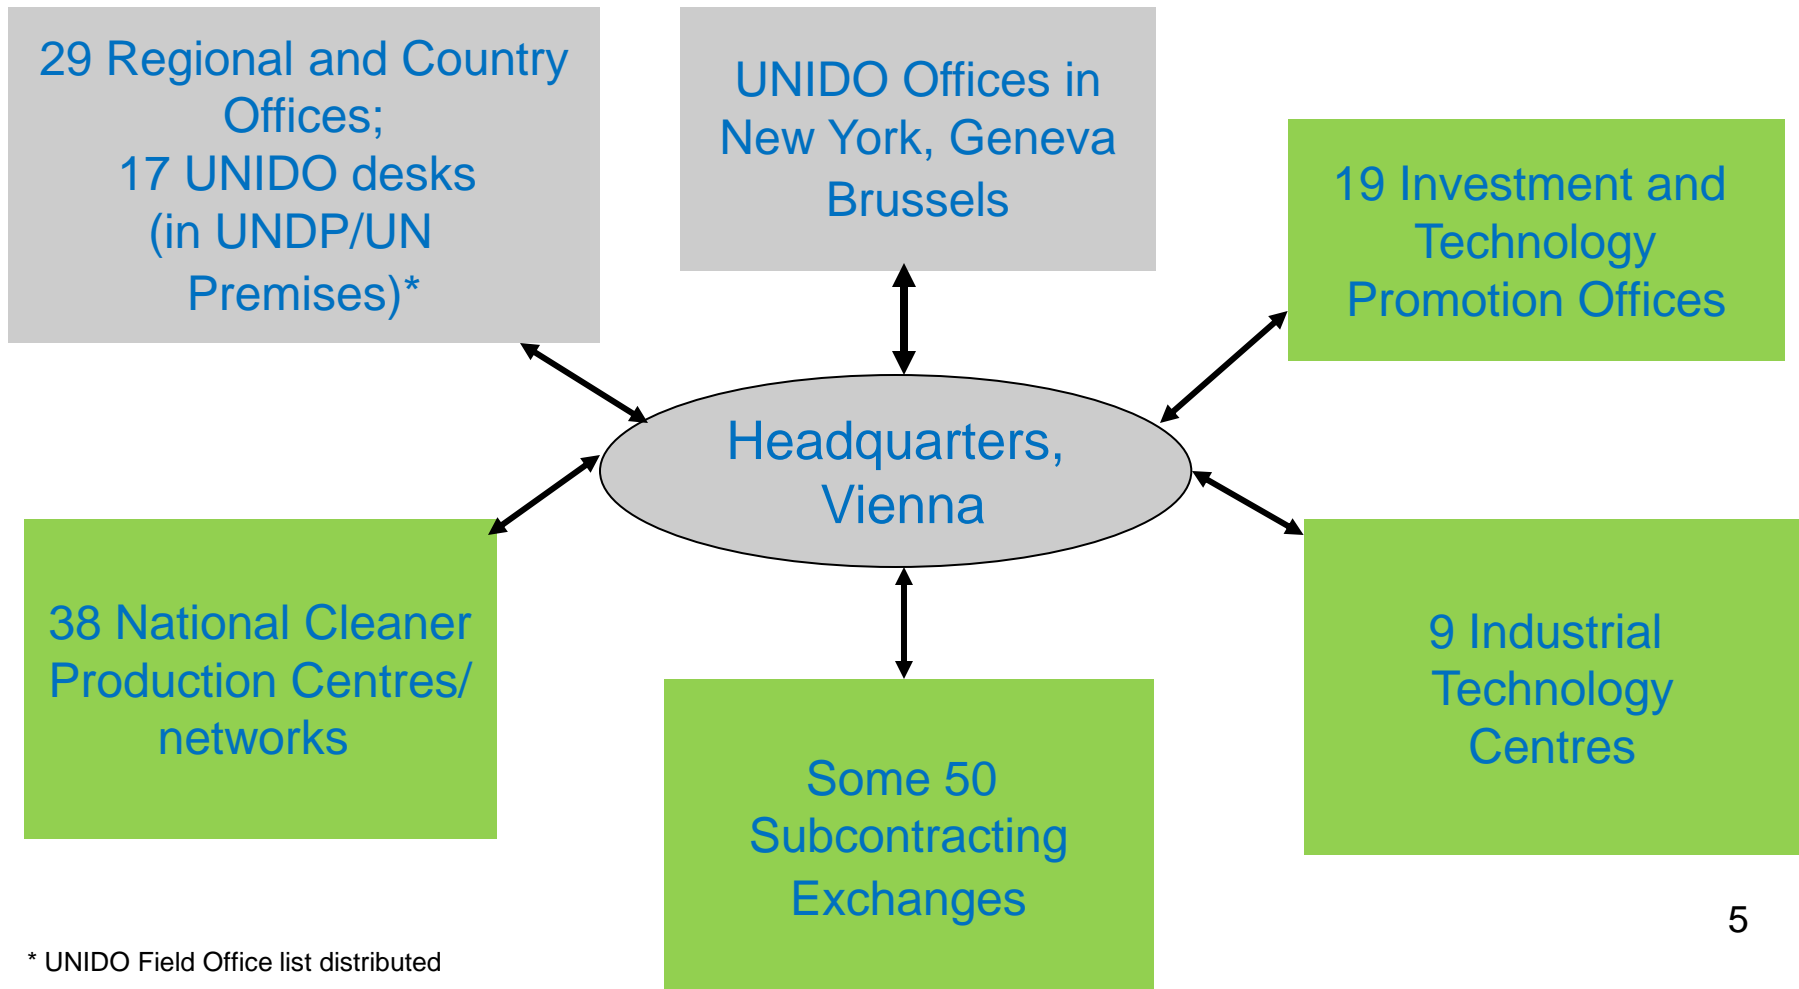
29 Regional and Country Offices;
17 UNIDO desks (in UNDP/UN Premises)*

UNIDO Offices in New York, Geneva Brussels

19 Investment and Technology Promotion Offices

Headquarters, Vienna

38 National Cleaner Production Centres/ networks

Some 50 Subcontracting Exchanges

9 Industrial Technology Centres

5

* UNIDO Field Office list distributed